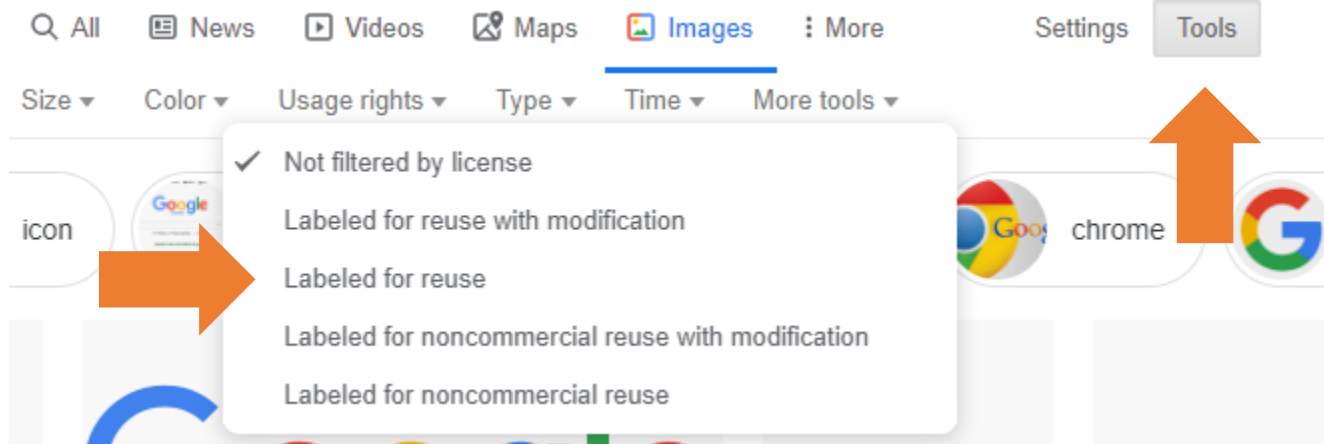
All News Videos Maps Images More Settings Tools

Size Color Usage rights Type Time More tools

icon Google chrome

✓ Not filtered by license
Labeled for reuse with modification
Labeled for reuse
Labeled for noncommercial reuse with modification
Labeled for noncommercial reuse